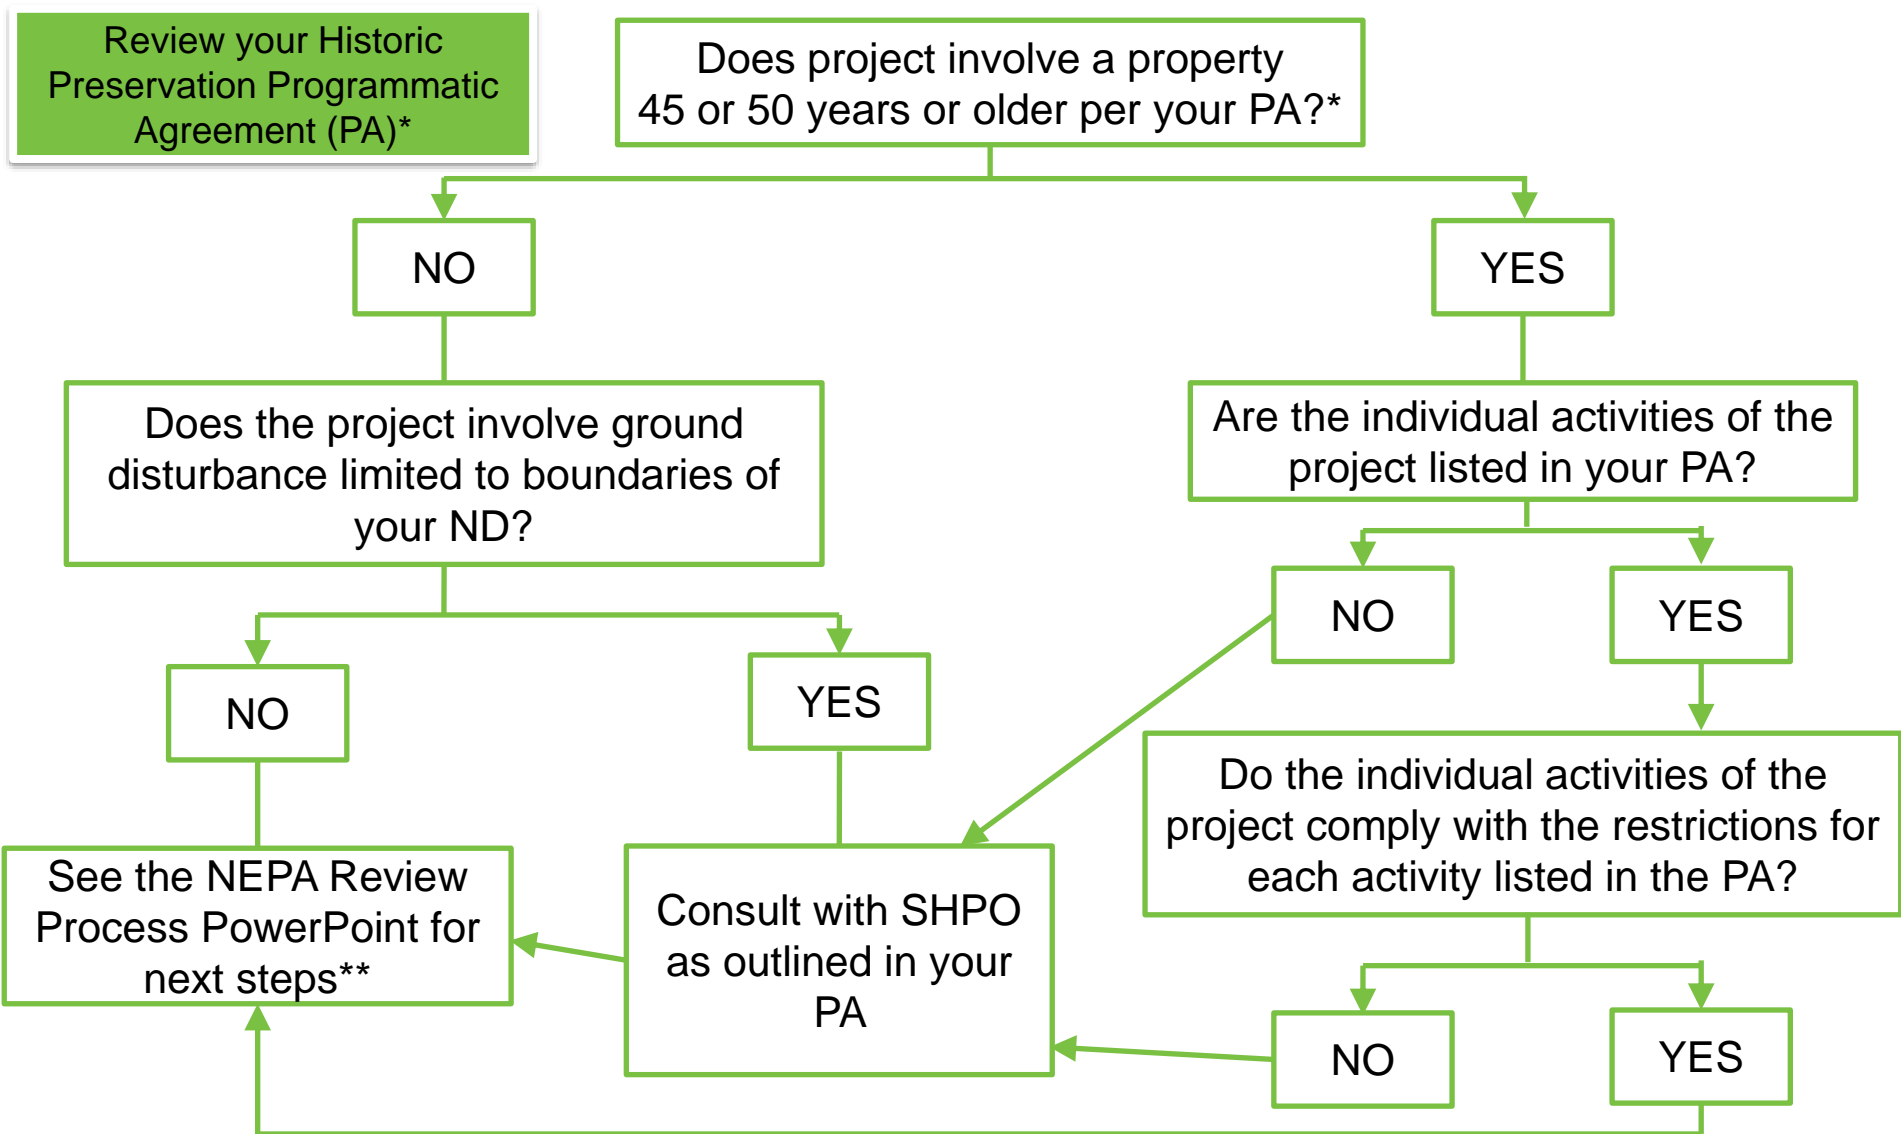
Review your Historic Preservation Programmatic Agreement (PA)*

Does project involve a property 45 or 50 years or older per your PA?*

NO

YES

Does the project involve ground disturbance limited to boundaries of your ND?

Are the individual activities of the project listed in your PA?

NO

YES

NO

YES

Do the individual activities of the project comply with the restrictions for each activity listed in the PA?

See the NEPA Review Process PowerPoint for next steps**

Consult with SHPO as outlined in your PA

NO

YES